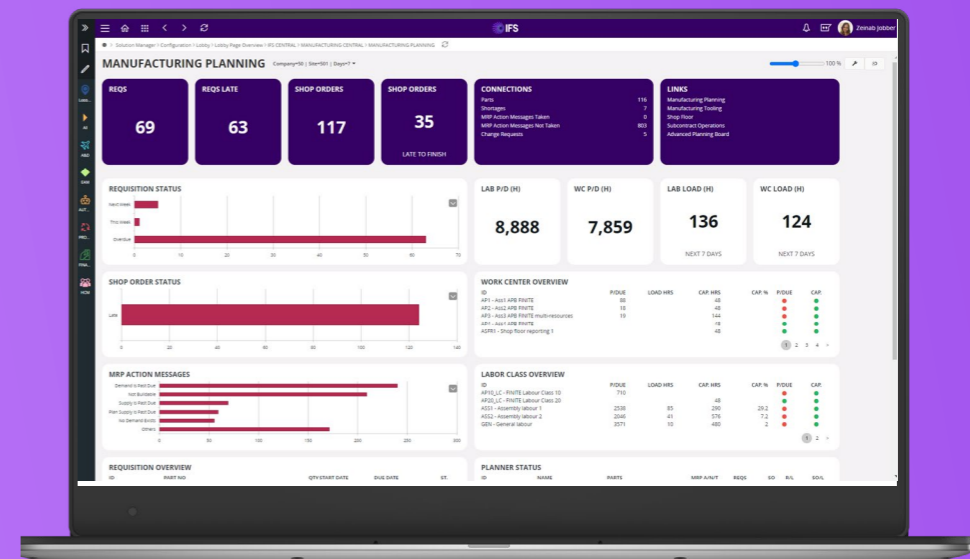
IFS

Zeinab Jobber

Solution Manager > Configuration > Lobby > Lobby Page Overview > IFS CENTRAL > MANUFACTURING CENTRAL > MANUFACTURING PLANNING

MANUFACTURING PLANNING Company=501 | Site=501 | Days=7

100 %

REQS
69

REQS LATE
63

SHOP ORDERS
117

SHOP ORDERS
35
LATE TO FINISH

CONNECTIONS
| Parts | 116 |
|---|---|
| Shortages | 7 |
| MRP Action Messages Taken | 0 |
| MRP Action Messages Not Taken | 803 |
| Change Requests | 5 |

LINKS
Manufacturing Planning
Manufacturing Tooling
Shop floor
Subcontract Operations
Advanced Planning Board

REQUISITION STATUS
Next Week
This Week
Overdue
0 10 20 30 40 50 60 70

LAB P/D (H)
8,888

WC P/D (H)
7,859

LAB LOAD (H)
136
NEXT 7 DAYS

WC LOAD (H)
124
NEXT 7 DAYS

SHOP ORDER STATUS
Late
0 20 40 60 80 100 120 140

WORK CENTER OVERVIEW
| ID | P/DUE | LOAD HRS | CAP. HRS | CAP. % | CAP. |
|---|---|---|---|---|---|
| AP1 - Ass1 APB FINITE | 80 | | 48 | | |
| AP2 - Ass2 APB FINITE | 18 | | 48 | | |
| AP3 - Ass3 APB FINITE multi-resources | 19 | | 144 | | |
| AP4 - Ass4 APB FINITE | | | 16 | | |
| ASFR1 - Shop floor reporting 1 | | | 48 | | |

1 2 3 4

MRP ACTION MESSAGES
Demand is Past Due
Not Buildable
Supply is Past Due
Plan Supply is Past Due
No Demand Exists
Others
0 50 100 150 200 250 300

LABOR CLASS OVERVIEW
| ID | P/DUE | LOAD HRS | CAP. HRS | CAP. % | P/DUE | CAP. |
|---|---|---|---|---|---|---|
| AP10_LC - FINITE Labour Class 10 | 710 | | | | | |
| AP20_LC - FINITE Labour Class 20 | | | 48 | | | |
| ASS1 - Assembly labour 1 | 2538 | 85 | 290 | 29.2 | | |
| ASS2 - Assembly labour 2 | 2046 | 41 | 576 | 7.2 | | |
| GEN - General labour | 3571 | 10 | 480 | 2 | | |

1 2

REQUISITION OVERVIEW
ID PART NO QTY START DATE DUE DATE ST.

PLANNER STATUS
ID NAME PARTS MRP A/N/T REQS SO B/L SO/L